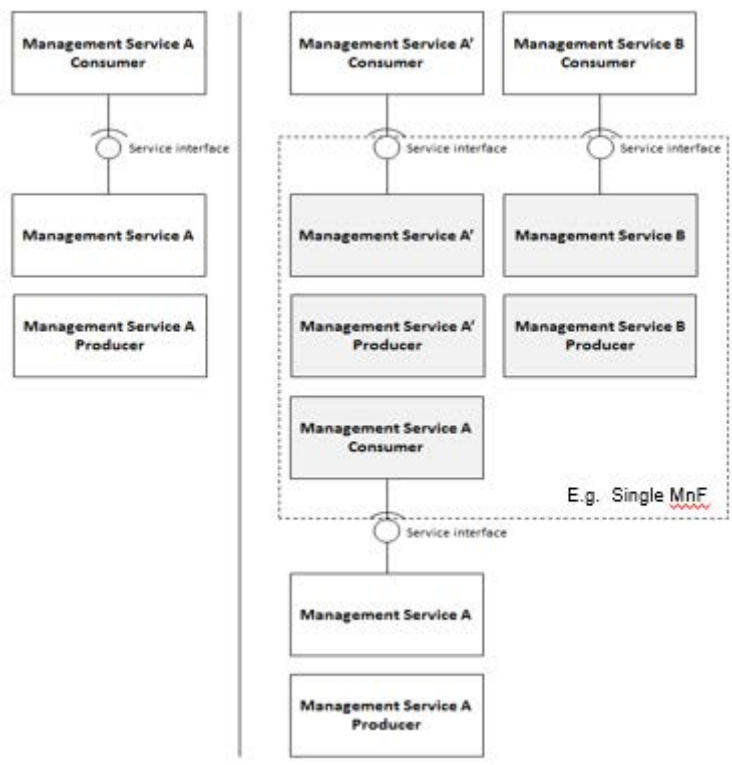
Management Service A Consumer

Service interface

Management Service A

Management Service A Producer

Management Service A' Consumer

Management Service B Consumer

Service interface

Service interface

Management Service A'

Management Service B

Management Service A' Producer

Management Service B Producer

Management Service A Consumer

E.g. Single MnF

Service interface

Management Service A

Management Service A Producer